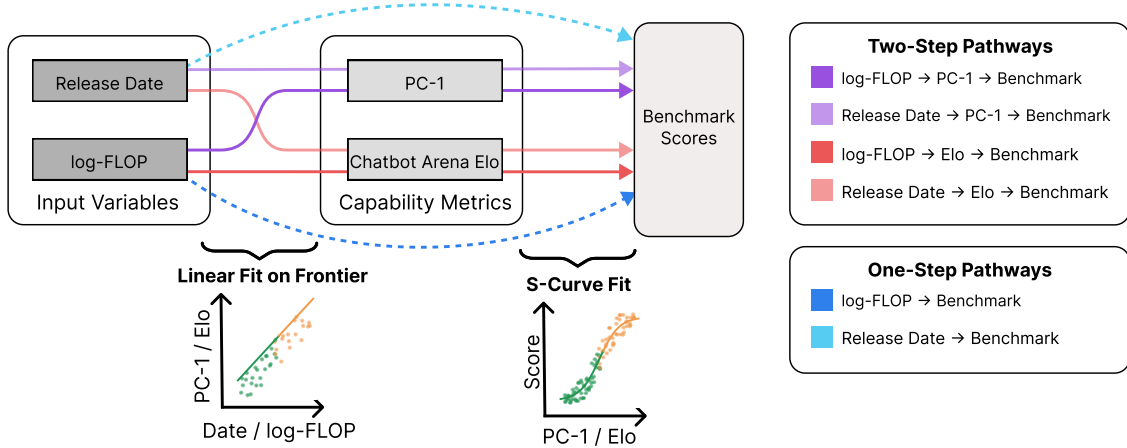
Release Date

log-FLOP

Input Variables

PC-1

Chatbot Arena Elo

Capability Metrics

Benchmark Scores

Linear Fit on Frontier

PC-1 / Elo

Date / log-FLOP

S-Curve Fit

Score

PC-1 / Elo

Two-Step Pathways

log-FLOP → PC-1 → Benchmark

Release Date → PC-1 → Benchmark

log-FLOP → Elo → Benchmark

Release Date → Elo → Benchmark

One-Step Pathways

log-FLOP → Benchmark

Release Date → Benchmark